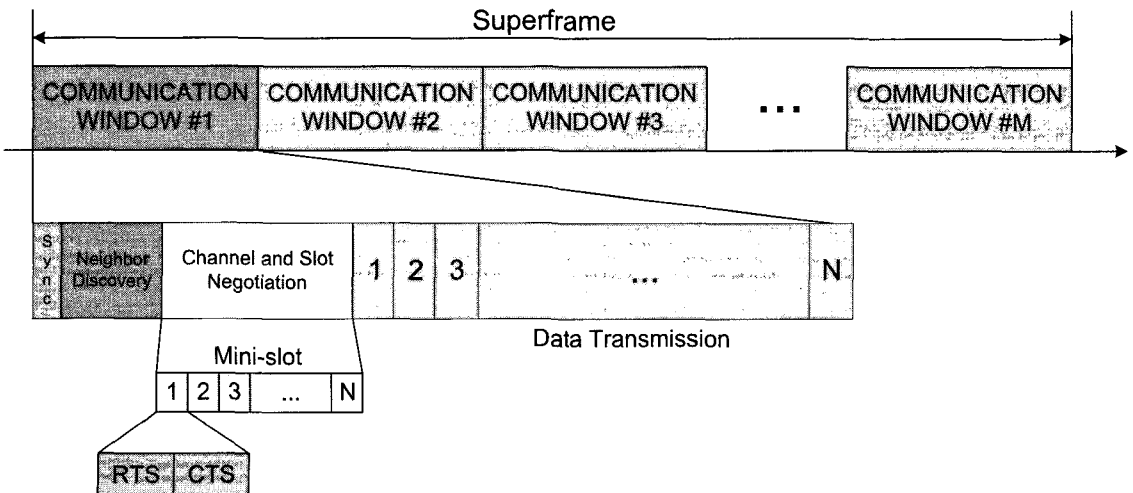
Superframe

COMMUNICATION WINDOW #1

COMMUNICATION WINDOW #2

COMMUNICATION WINDOW #3

...

COMMUNICATION WINDOW #M

S y n c

Neighbor Discovery

Channel and Slot Negotiation

1

2

3

...

N

Data Transmission

Mini-slot

1

2

3

...

N

RTS

CTS